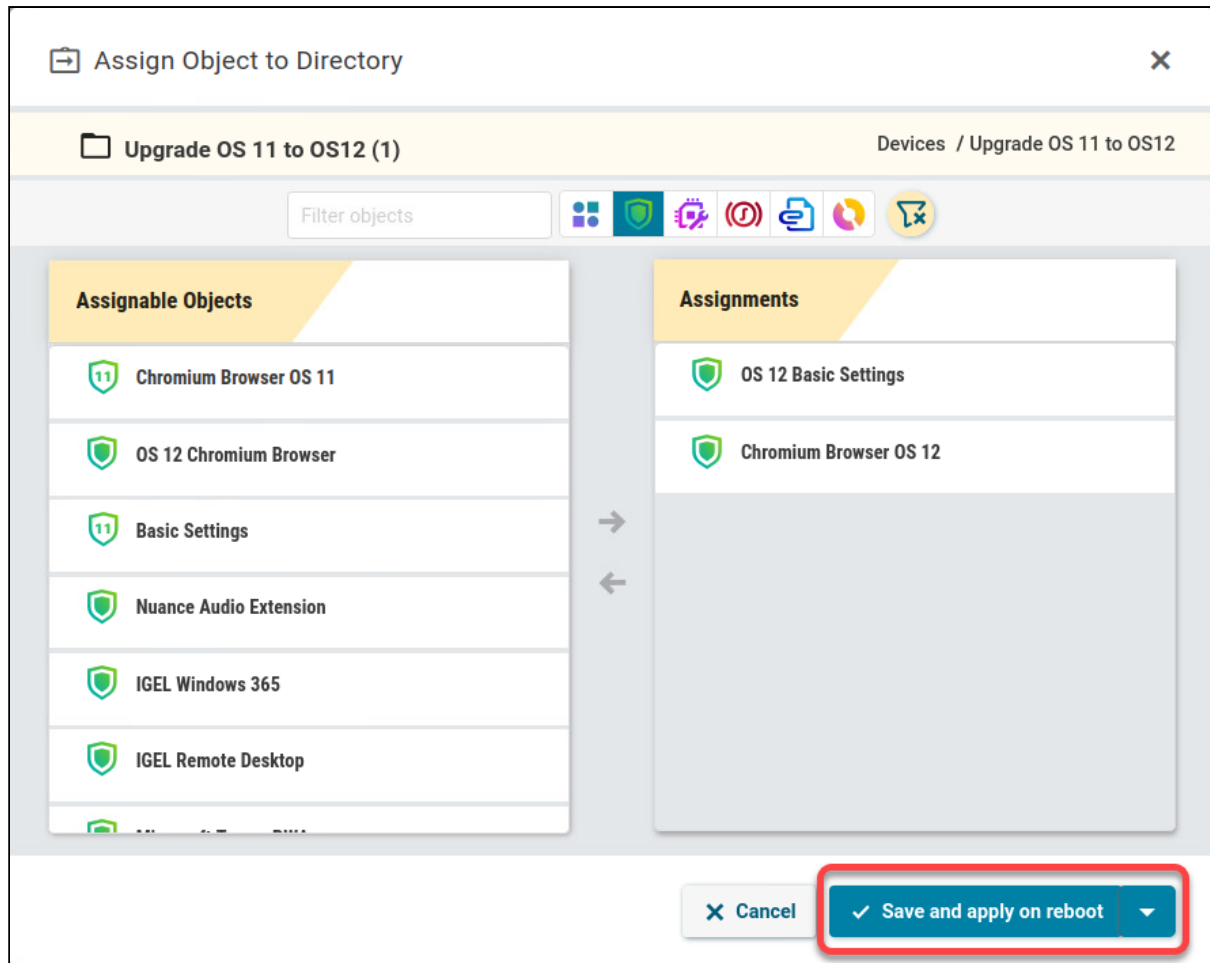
Assign Object to Directory

Upgrade OS 11 to OS12 (1)

Devices / Upgrade OS 11 to OS12

Filter objects

Assignable Objects

11 Chromium Browser OS 11

OS 12 Chromium Browser

11 Basic Settings

Nuance Audio Extension

IGEL Windows 365

IGEL Remote Desktop

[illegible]

Assignments

OS 12 Basic Settings

Chromium Browser OS 12

Cancel

Save and apply on reboot